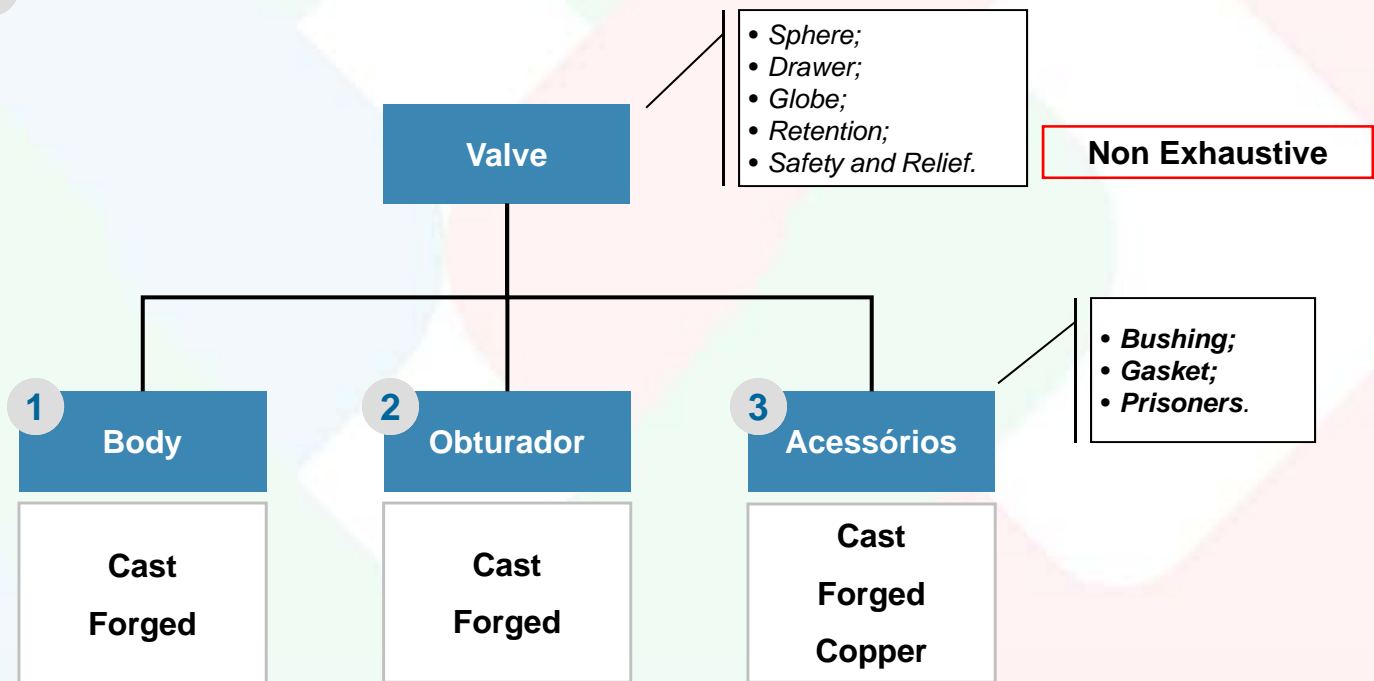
Valve

• Sphere;
• Drawer;
• Globe;
• Retention;
• Safety and Relief.

Non Exhaustive

• Bushing;
• Gasket;
• Prisoners.

1 Body

Cast
Forged

2 Obturador

Cast
Forged

3 Acessórios

Cast
Forged
Copper